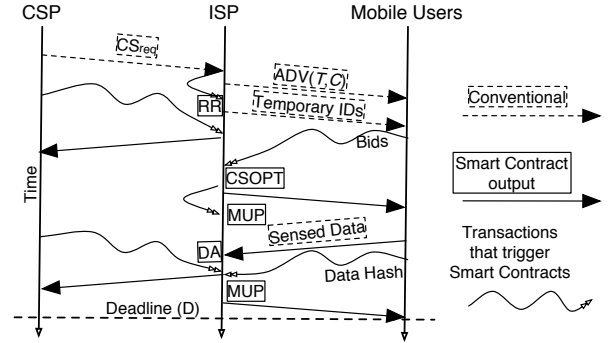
CSP

ISP

Mobile Users

$CS_{req}$

ADV($T$,$C$)

RR

Temporary IDs

Conventional

Bids

Time

CSOPT

Smart Contract output

MUP

Sensed Data

DA

Transactions that trigger Smart Contracts

Data Hash

MUP

Deadline (D)